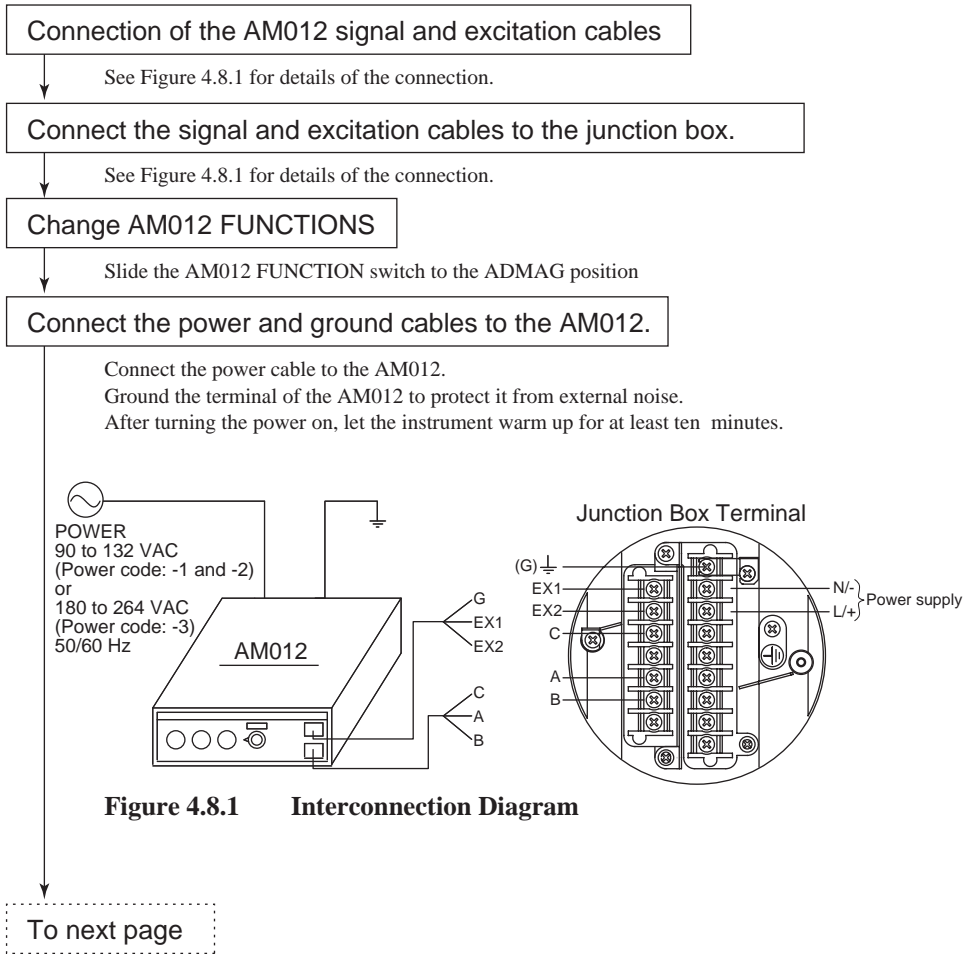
Connection of the AM012 signal and excitation cables

See Figure 4.8.1 for details of the connection.

Connect the signal and excitation cables to the junction box.

See Figure 4.8.1 for details of the connection.

Change AM012 FUNCTIONS

Slide the AM012 FUNCTION switch to the ADMAG position

Connect the power and ground cables to the AM012.

Connect the power cable to the AM012.
Ground the terminal of the AM012 to protect it from external noise.
After turning the power on, let the instrument warm up for at least ten minutes.

POWER
90 to 132 VAC
(Power code: -1 and -2)
or
180 to 264 VAC
(Power code: -3)
50/60 Hz

AM012

G
EX1
EX2

C
A
B

Junction Box Terminal

(G) $\perp$
EX1
EX2
C
A
B
N/-
L/+
Power supply

Figure 4.8.1 Interconnection Diagram

To next page